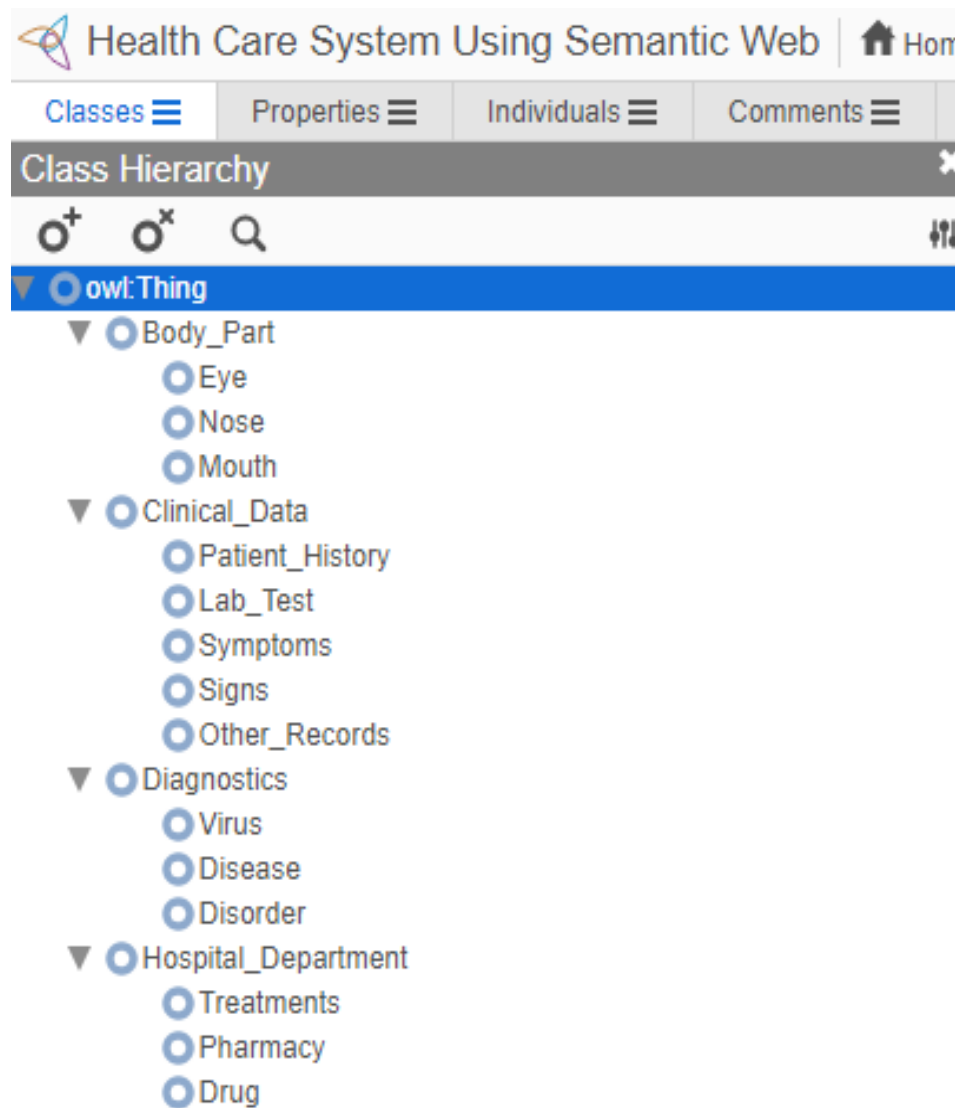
Health Care System Using Semantic Web
Hom

Classes
Properties
Individuals
Comments

Class Hierarchy

owl:Thing
Body_Part
Eye
Nose
Mouth
Clinical_Data
Patient_History
Lab_Test
Symptoms
Signs
Other_Records
Diagnostics
Virus
Disease
Disorder
Hospital_Department
Treatments
Pharmacy
Drug